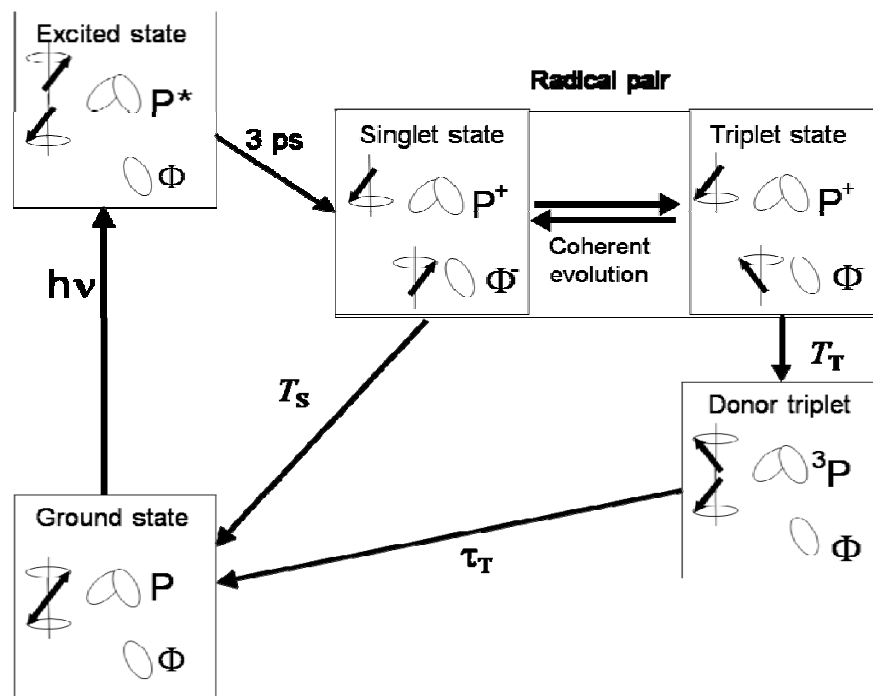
Excited state

$P^*$

$\Phi$

3 ps

Radical pair

Singlet state

$P^+$

$\Phi^-$

Coherent evolution

Triplet state

$P^+$

$\Phi$

$T_T$

hν

$T_S$

Donor triplet

$^3P$

$\Phi$

Ground state

P

$\Phi$

$\tau_T$